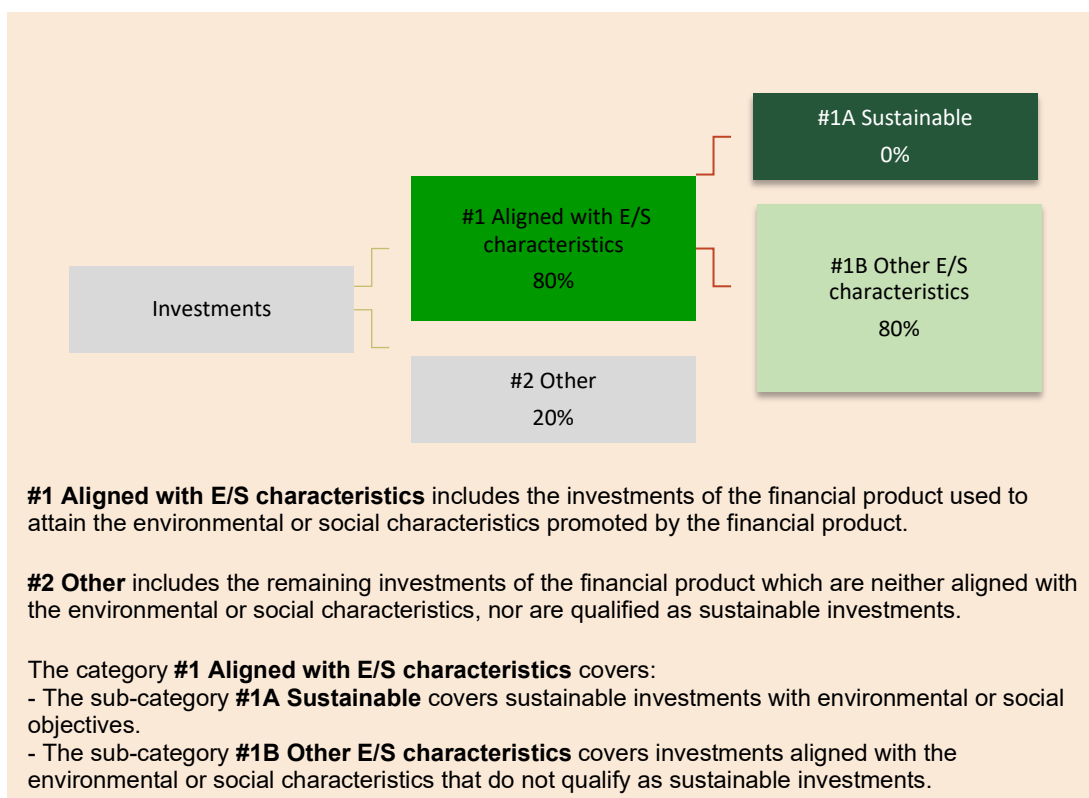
#1A Sustainable
0%

#1 Aligned with E/S characteristics
80%

#1B Other E/S characteristics
80%

Investments

#2 Other
20%

**#1 Aligned with E/S characteristics** includes the investments of the financial product used to attain the environmental or social characteristics promoted by the financial product.

**#2 Other** includes the remaining investments of the financial product which are neither aligned with the environmental or social characteristics, nor are qualified as sustainable investments.

The category **#1 Aligned with E/S characteristics** covers:
- The sub-category **#1A Sustainable** covers sustainable investments with environmental or social objectives.
- The sub-category **#1B Other E/S characteristics** covers investments aligned with the environmental or social characteristics that do not qualify as sustainable investments.